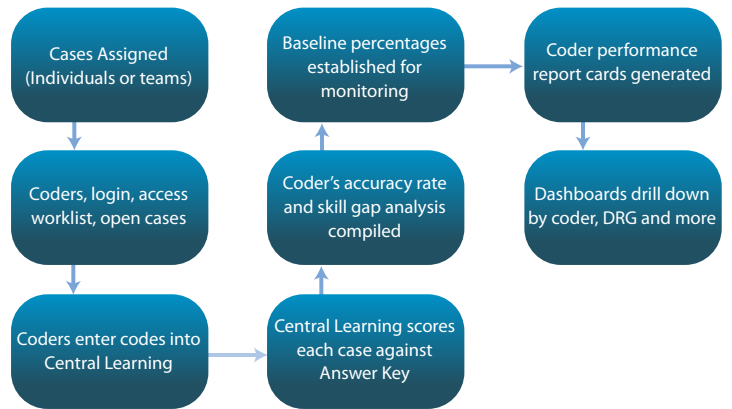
Cases Assigned (Individuals or teams)

Coders, login, access worklist, open cases

Coders enter codes into Central Learning

Central Learning scores each case against Answer Key

Coder's accuracy rate and skill gap analysis compiled

Baseline percentages established for monitoring

Coder performance report cards generated

Dashboards drill down by coder, DRG and more